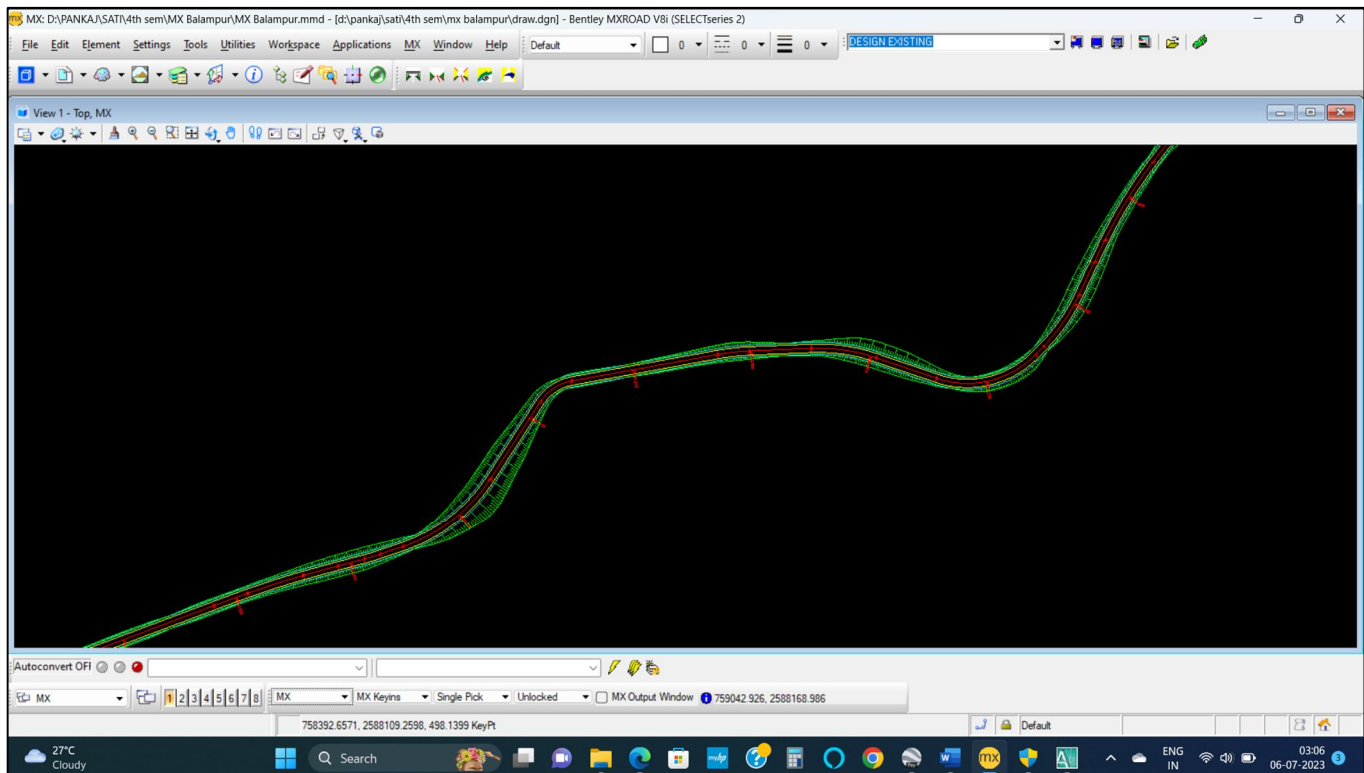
MX: D:\PANKAJ\SATI\4th sem\MX Balampur\MX Balampur.mmd - [d:\pankaj\sati\4th sem\mx balampur\draw.dgn] - Bentley MXROAD V8i (SELECTseries 2)

File Edit Element Settings Tools Utilities Workspace Applications MX Window Help

Default 0 0 0

DESIGN EXISTING

View 1 - Top, MX

Autoconvert OFF

MX 1 2 3 4 5 6 7 8 MX MX Keyins Single Pick Unlocked MX Output Window 759042.926, 2588168.986

758392.6571, 2588109.2598, 498.1399 KeyPt

Default

27°C Cloudy

Search

ENG IN

03:06 06-07-2023

3